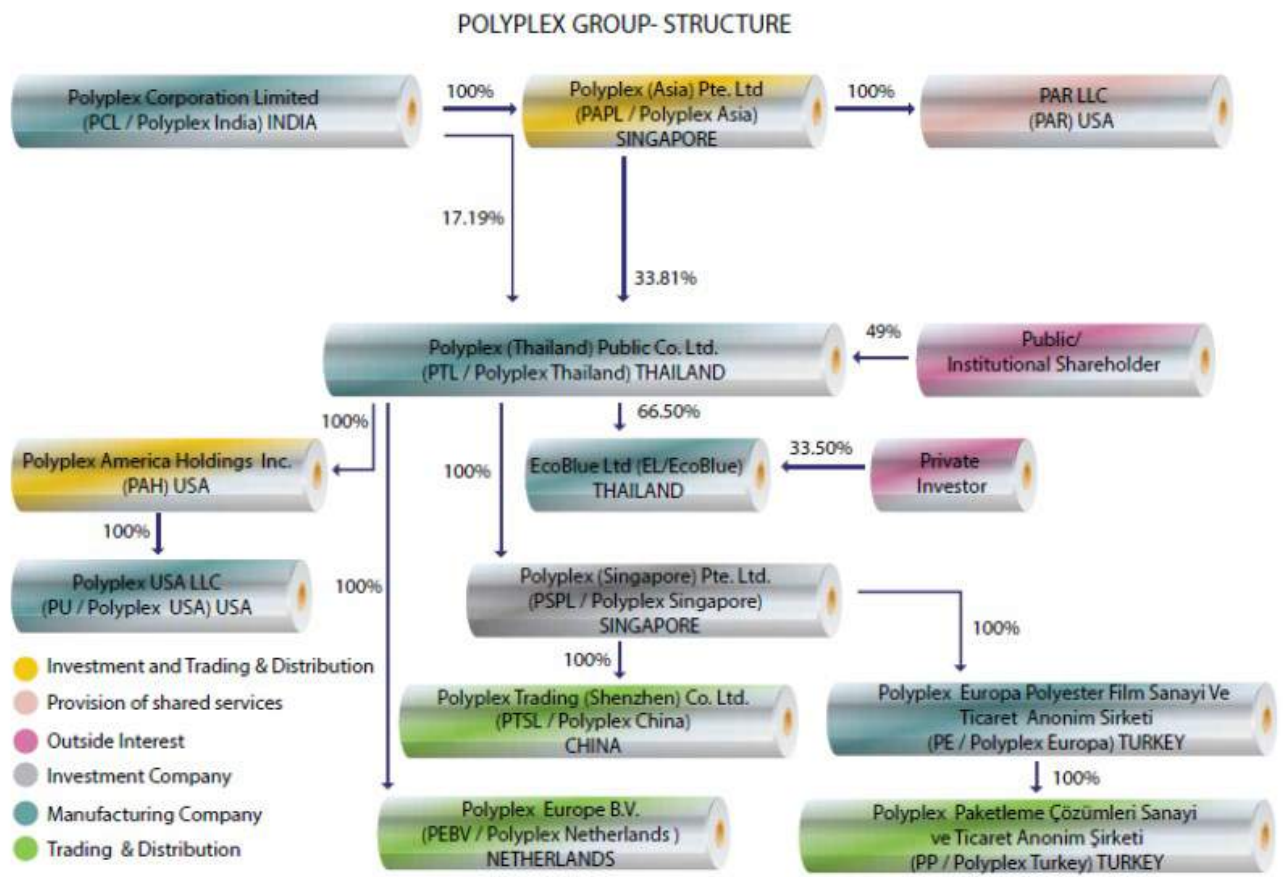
POLYPLEX GROUP- STRUCTURE

Polyplex Corporation Limited (PCL / Polyplex India) INDIA

100%

Polyplex (Asia) Pte. Ltd (PAPL / Polyplex Asia) SINGAPORE

100%

PAR LLC (PAR) USA

17.19%

33.81%

Polyplex (Thailand) Public Co. Ltd. (PTL / Polyplex Thailand) THAILAND

49%

Public/ Institutional Shareholder

100%

66.50%

Polyplex America Holdings Inc. (PAH) USA

100%

EcoBlue Ltd (EL/EcoBlue) THAILAND

33.50%

Private Investor

100%

Polyplex USA LLC (PU / Polyplex USA) USA

100%

Polyplex (Singapore) Pte. Ltd. (PSPL / Polyplex Singapore) SINGAPORE

100%

Investment and Trading & Distribution

Provision of shared services

100%

Polyplex Trading (Shenzhen) Co. Ltd. (PTSL / Polyplex China) CHINA

Polyplex Europa Polyester Film Sanayi Ve Ticaret Anonim Sirketi (PE / Polyplex Europa) TURKEY

Outside Interest

Investment Company

100%

Manufacturing Company

Trading & Distribution

Polyplex Europe B.V. (PEBV / Polyplex Netherlands ) NETHERLANDS

Polyplex Paketleme Çözümleri Sanayi ve Ticaret Anonim Şirketi (PP / Polyplex Turkey) TURKEY